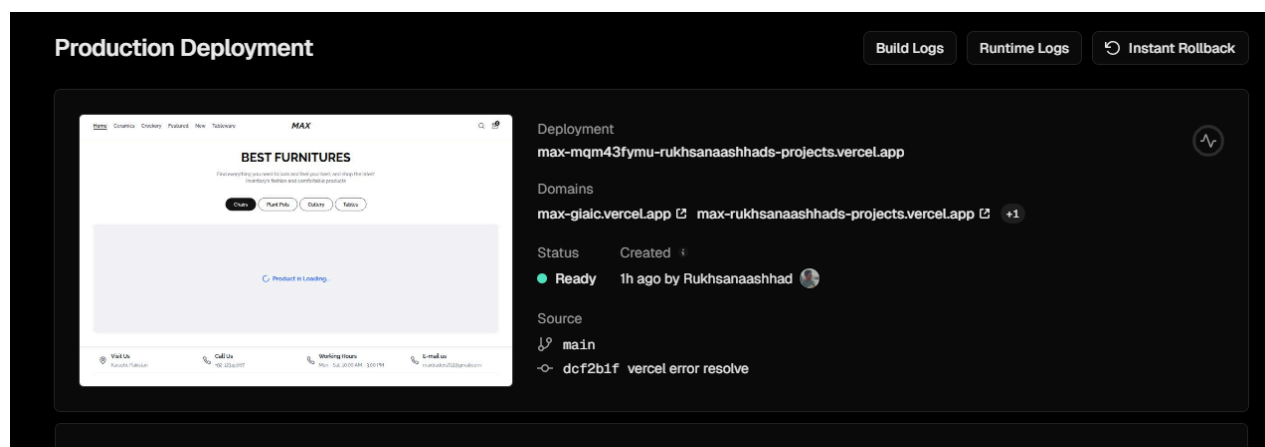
Production Deployment

Build Logs Runtime Logs Instant Rollback

Home Ceramics Crockery Featured New Tableware MAX

BEST FURNITURES

Find everything you need to look and feel your best, and shop the latest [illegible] fashion and comfortable products

Chairs Plant Pots Cutlery Tables

Product in Loading...

Visit Us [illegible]
Call Us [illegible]
Working Hours Mon - Sat, 10:00 AM - 3:00 PM
E-mail us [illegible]

Deployment
max-mqm43fymu-rukhsanaashhads-projects.vercel.app

Domains
max-giaic.vercel.app max-rukhsanaashhads-projects.vercel.app +1

Status Created
Ready 1h ago by Rukhsanaashhad

Source
main
dcf2b1f vercel error resolve